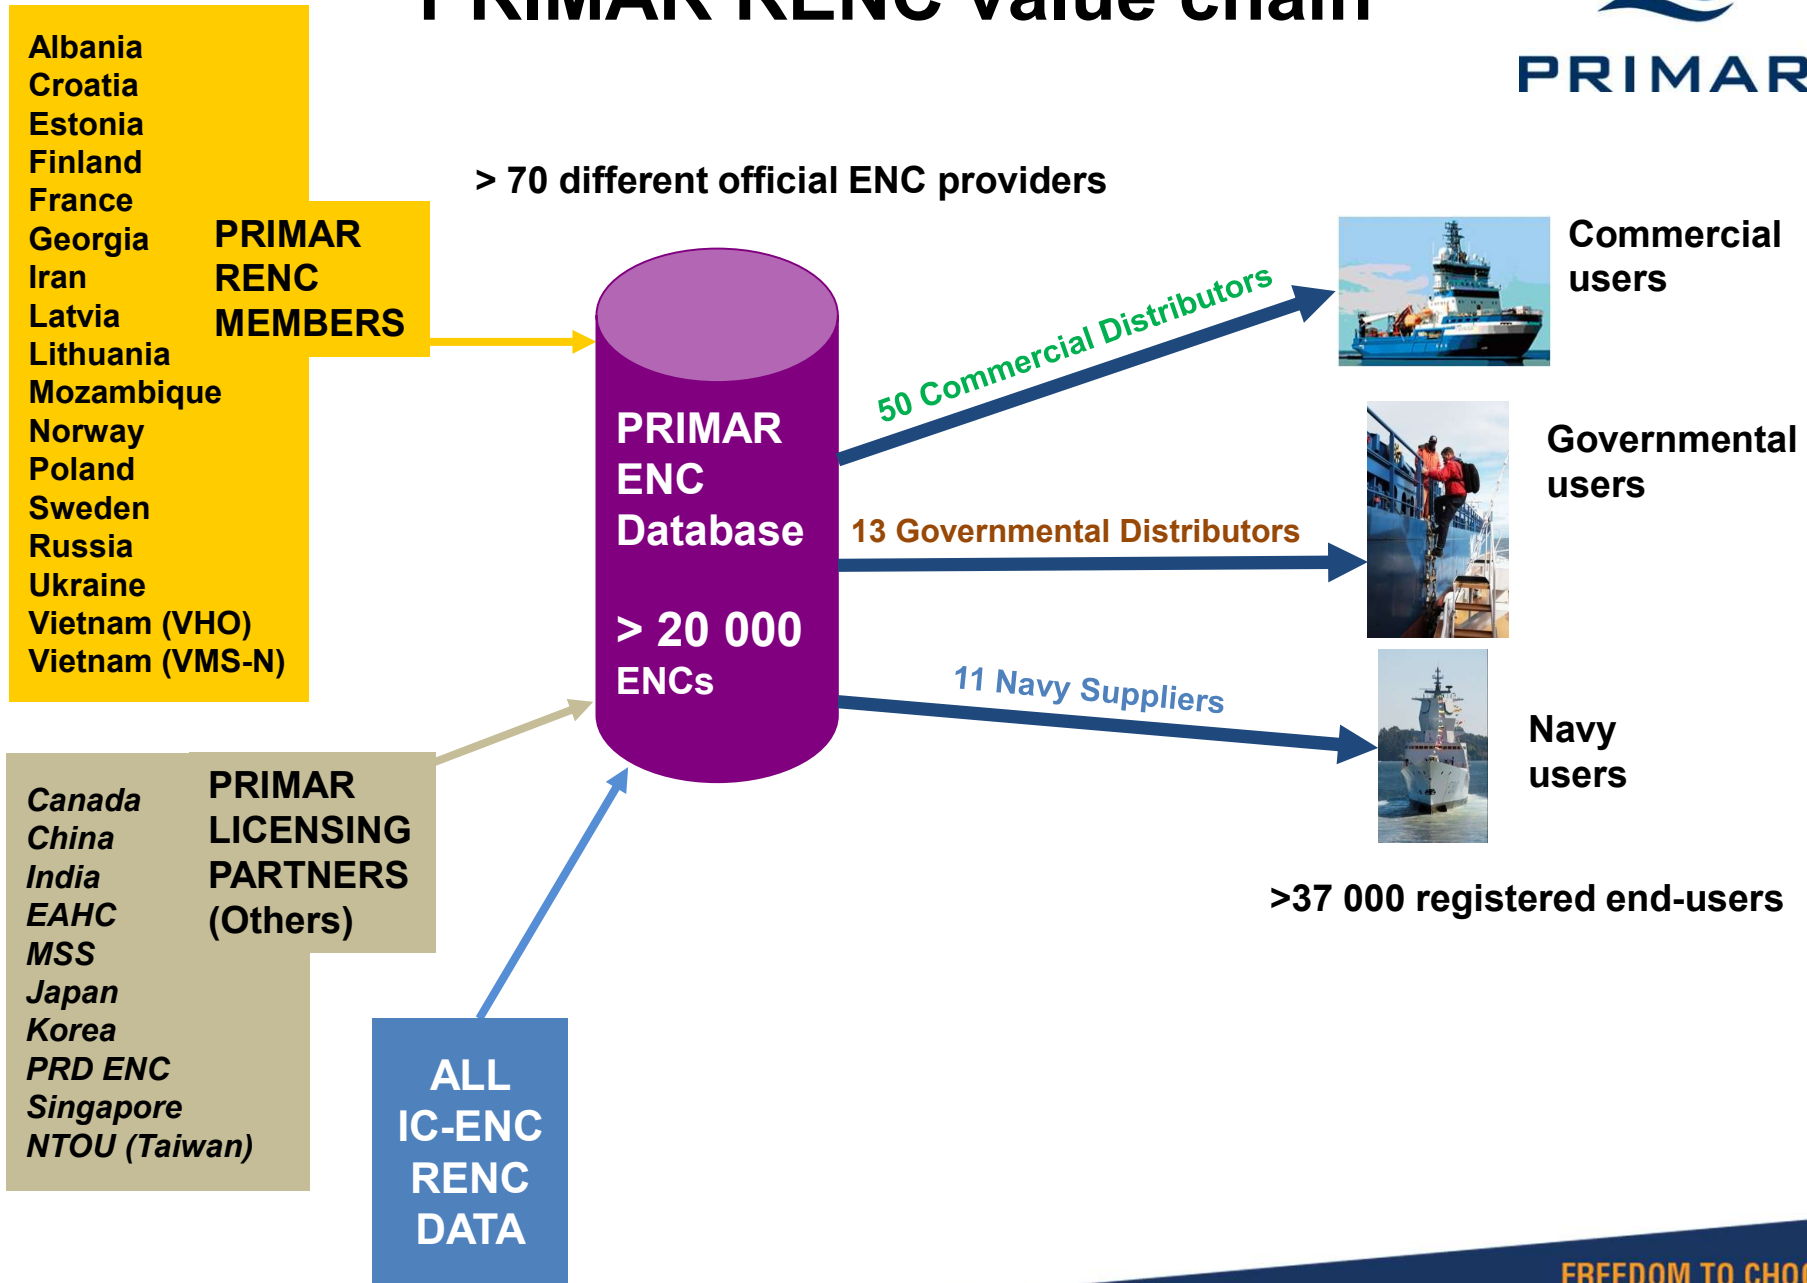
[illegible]

PRIMAR

Albania
Croatia
Estonia
Finland
France
Georgia
Iran
Latvia
Lithuania
Mozambique
Norway
Poland
Sweden
Russia
Ukraine
Vietnam (VHO)
Vietnam (VMS-N)

PRIMAR RENC MEMBERS

> 70 different official ENC providers

PRIMAR ENC Database

> 20 000 ENCs

50 Commercial Distributors

Commercial users

13 Governmental Distributors

Governmental users

11 Navy Suppliers

Navy users

>37 000 registered end-users

Canada
China
India
EAHC
MSS
Japan
Korea
PRD ENC
Singapore
NTOU (Taiwan)

PRIMAR LICENSING PARTNERS (Others)

ALL IC-ENC RENC DATA

FREEDOM TO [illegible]